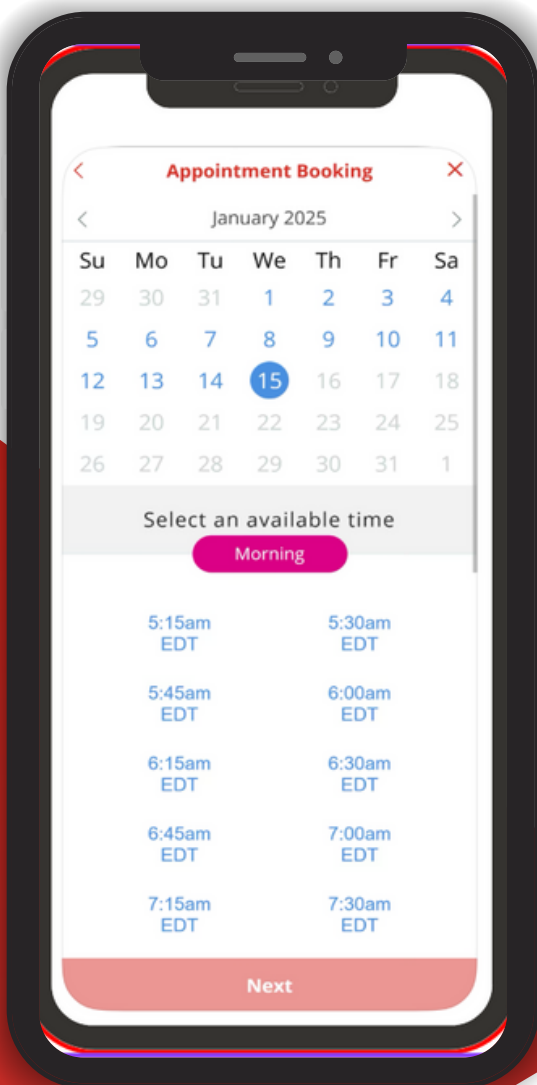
<

Appointment Booking

×

<

January 2025

>

| Su | Mo | Tu | We | Th | Fr | Sa |
|---|---|---|---|---|---|---|
| 29 | 30 | 31 | 1 | 2 | 3 | 4 |
| 5 | 6 | 7 | 8 | 9 | 10 | 11 |
| 12 | 13 | 14 | 15 | 16 | 17 | 18 |
| 19 | 20 | 21 | 22 | 23 | 24 | 25 |
| 26 | 27 | 28 | 29 | 30 | 31 | 1 |

Select an available time

Morning

5:15am EDT

5:30am EDT

5:45am EDT

6:00am EDT

6:15am EDT

6:30am EDT

6:45am EDT

7:00am EDT

7:15am EDT

7:30am EDT

Next